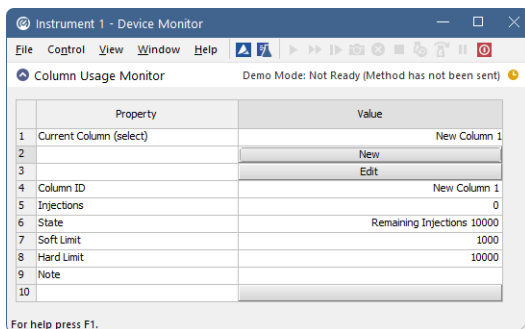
Instrument 1 - Device Monitor

File Control View Window Help

Column Usage Monitor

Demo Mode: Not Ready (Method has not been sent)

|  | Property | Value |
|---|---|---|
| 1 | Current Column (select) | New Column 1 |
| 2 |  | New |
| 3 |  | Edit |
| 4 | Column ID | New Column 1 |
| 5 | Injections | 0 |
| 6 | State | Remaining Injections 10000 |
| 7 | Soft Limit | 1000 |
| 8 | Hard Limit | 10000 |
| 9 | Note |  |
| 10 |  |  |

For help press F1.